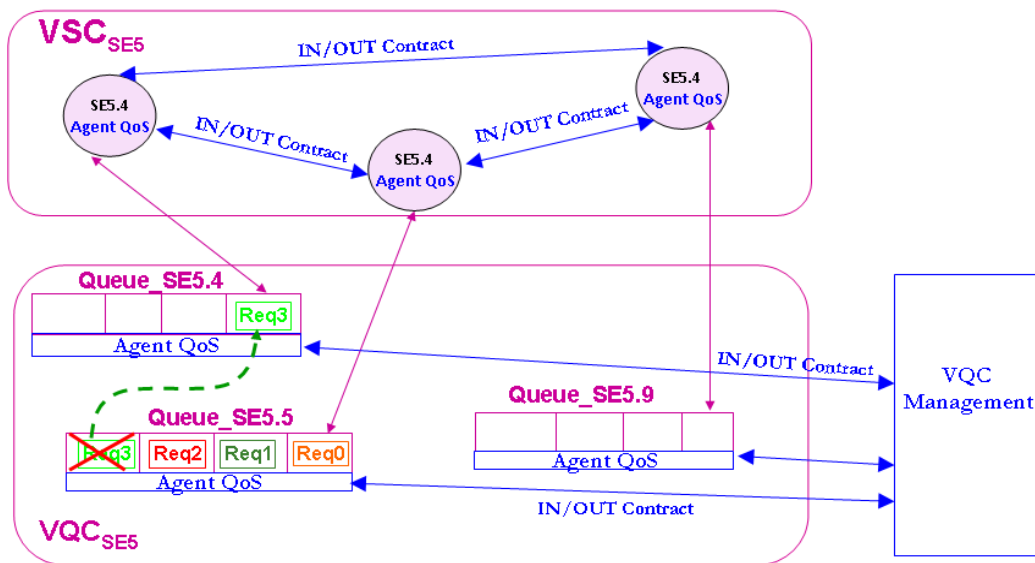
$VSC_{SE5}$

IN/OUT Contract

SE5.4
Agent QoS

SE5.4
Agent QoS

IN/OUT Contract

SE5.4
Agent QoS

IN/OUT Contract

Queue_SE5.4

Req3

Agent QoS

IN/OUT Contract

VQC Management

Queue_SE5.5

Queue_SE5.9

Req3 Req2 Req1 Req0

Agent QoS

Agent QoS

IN/OUT Contract

$VQC_{SE5}$